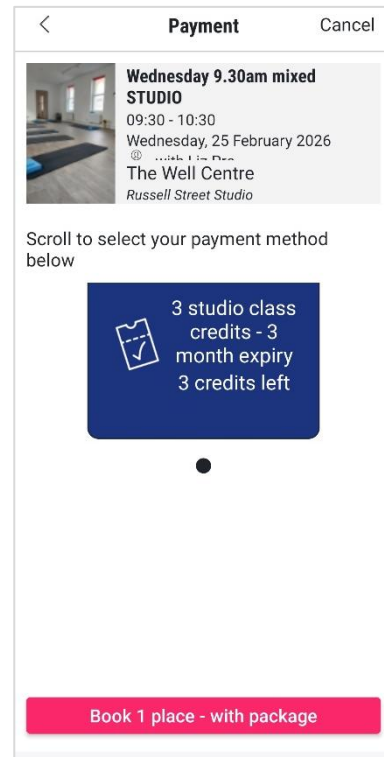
<

Payment

Cancel

Wednesday 9.30am mixed STUDIO

09:30 - 10:30

Wednesday, 25 February 2026

with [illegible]

The Well Centre

Russell Street Studio

Scroll to select your payment method below

3 studio class credits - 3 month expiry
3 credits left

Book 1 place - with package